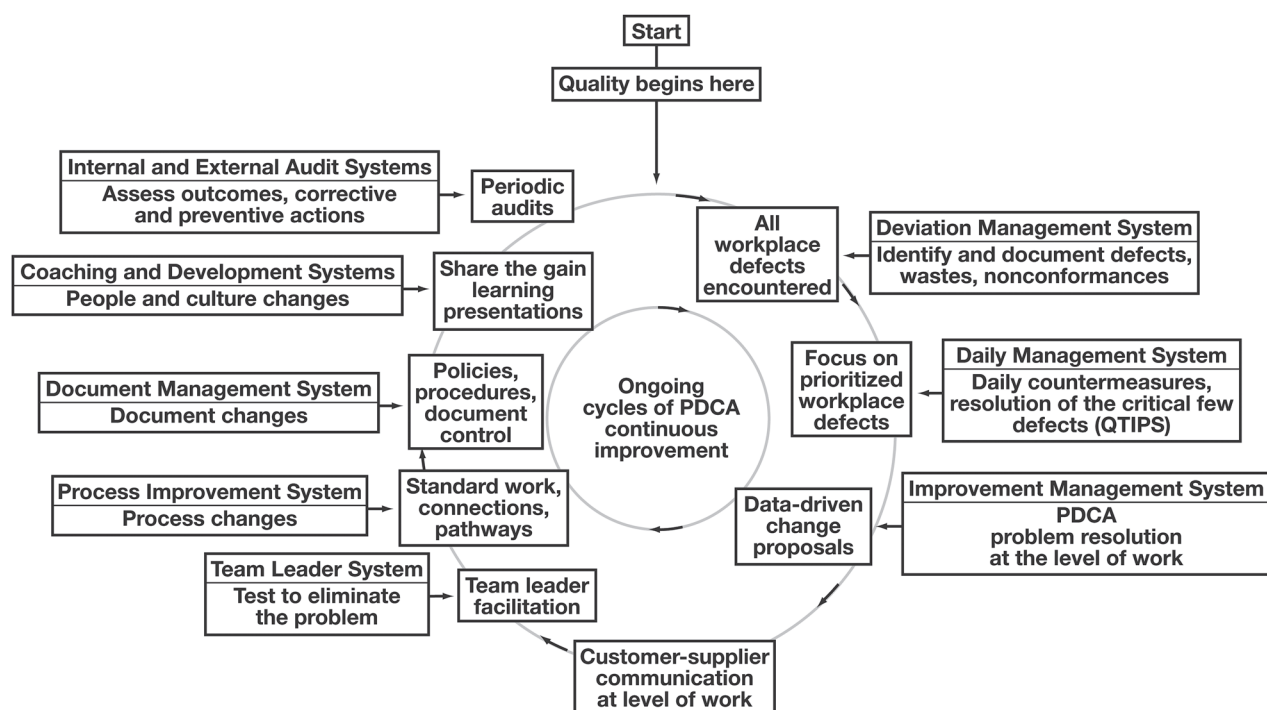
Start

Quality begins here

Internal and External Audit Systems
Assess outcomes, corrective and preventive actions

Periodic audits

All workplace defects encountered

Deviation Management System
Identify and document defects, wastes, nonconformances

Coaching and Development Systems
People and culture changes

Share the gain learning presentations

Focus on prioritized workplace defects

Daily Management System
Daily countermeasures, resolution of the critical few defects (QTIPS)

Document Management System
Document changes

Policies, procedures, document control

Ongoing cycles of PDCA continuous improvement

Process Improvement System
Process changes

Standard work, connections, pathways

Data-driven change proposals

Improvement Management System
PDCA problem resolution at the level of work

Team Leader System
Test to eliminate the problem

Team leader facilitation

Customer-supplier communication at level of work